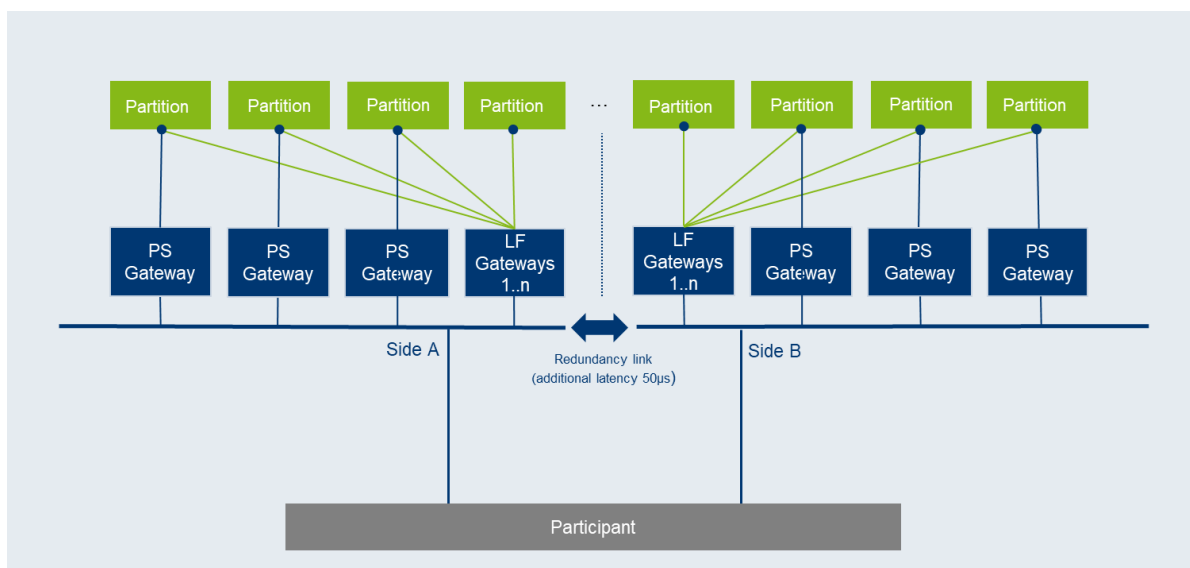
Partition
Partition
Partition
Partition
...
Partition
Partition
Partition
Partition

PS Gateway
PS Gateway
PS Gateway
LF Gateways 1..n
LF Gateways 1..n
PS Gateway
PS Gateway
PS Gateway

Side A
Redundancy link (additional latency 50µs)
Side B

Participant